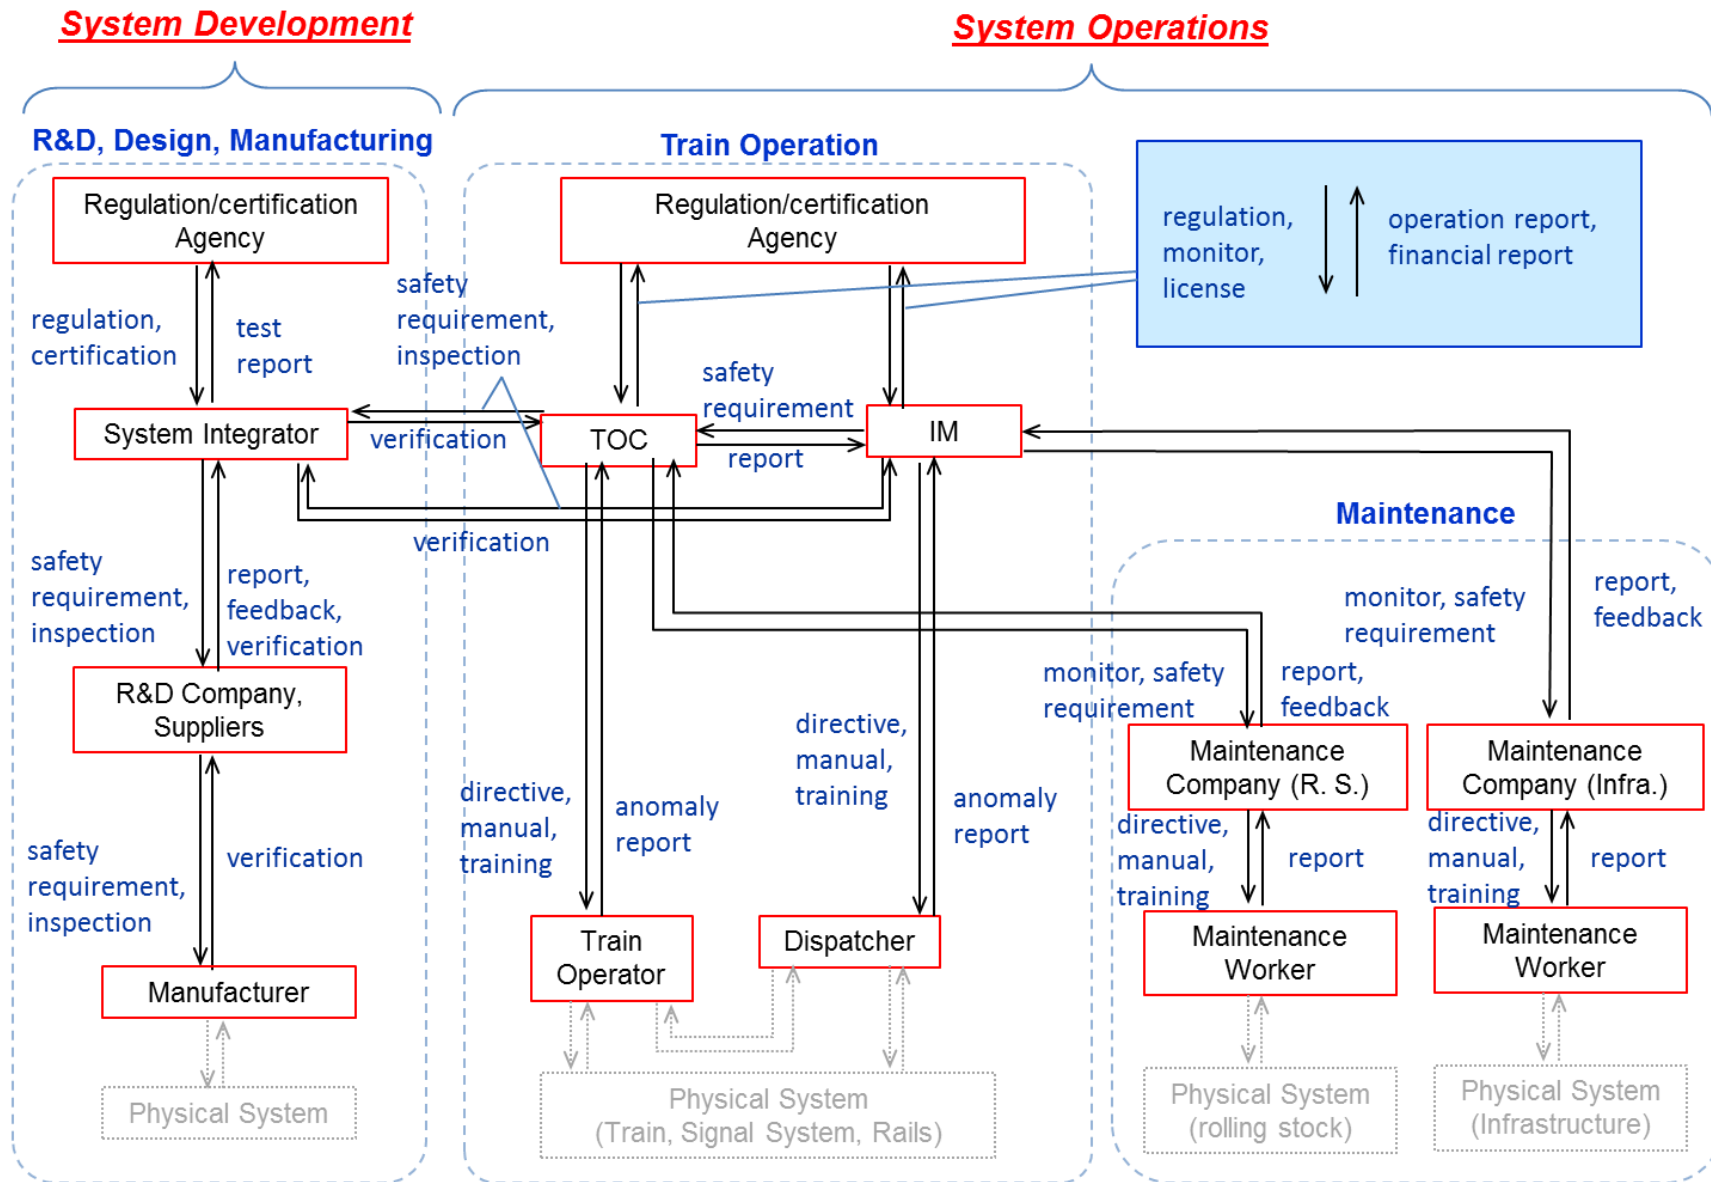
System Development

System Operations

R&D, Design, Manufacturing

Regulation/certification Agency

regulation, certification

test report

safety requirement, inspection

System Integrator

verification

safety requirement, inspection

report, feedback, verification

R&D Company, Suppliers

safety requirement, inspection

verification

Manufacturer

Physical System

Train Operation

Regulation/certification Agency

regulation, monitor, license

operation report, financial report

safety requirement

TOC

report

IM

verification

directive, manual, training

anomaly report

directive, manual, training

anomaly report

Train Operator

Dispatcher

Physical System (Train, Signal System, Rails)

Maintenance

monitor, safety requirement

report, feedback

monitor, safety requirement

report, feedback

Maintenance Company (R. S.)

Maintenance Company (Infra.)

directive, manual, training

report

directive, manual, training

report

Maintenance Worker

Maintenance Worker

Physical System (rolling stock)

Physical System (Infrastructure)